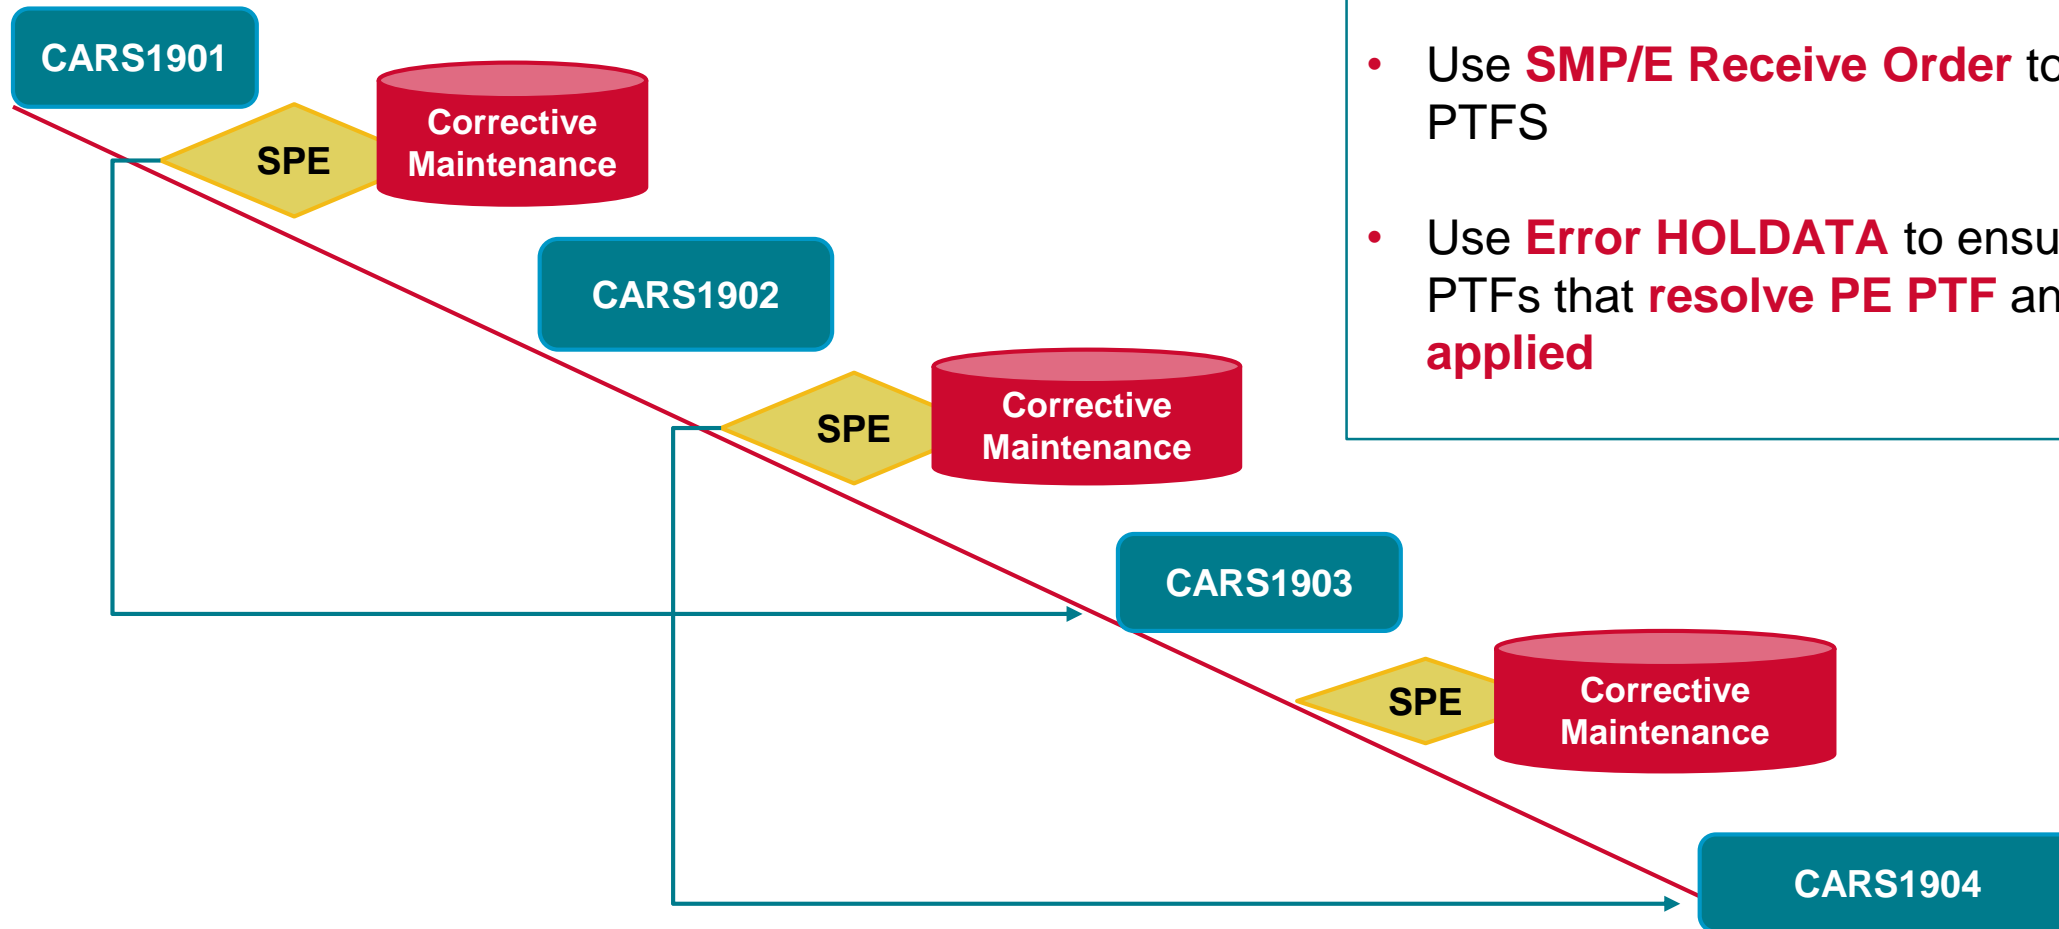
CARS1901

SPE

Corrective Maintenance

CARS1902

SPE

Corrective Maintenance

CARS1903

SPE

Corrective Maintenance

CARS1904

• Use SMP/E Receive Order t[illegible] PTFS

• Use Error HOLDATA to ensu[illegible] PTFs that resolve PE PTF an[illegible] applied